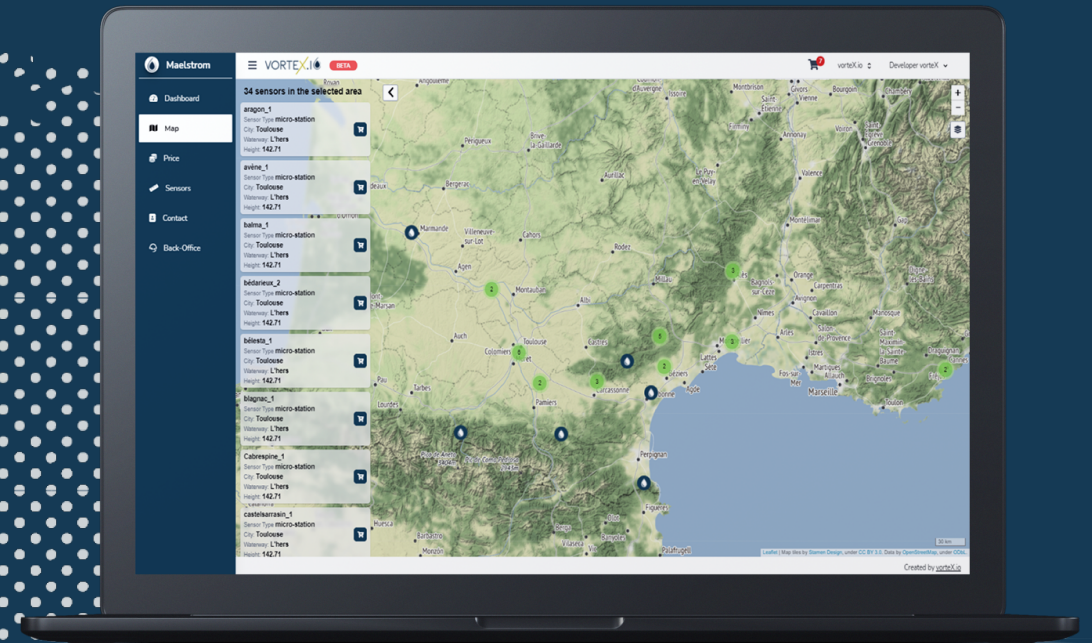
Maelstrom

Dashboard

Map

Price

Sensors

Contact

Back-Office

VORTEX.io BETA

vorteX.io

Developer vorteX

34 sensors in the selected area

aragon_1
Sensor Type micro-station
City: Toulouse
Waterway: L'hers
Height: 142.71

avène_1
Sensor Type micro-station
City: Toulouse
Waterway: L'hers
Height: 142.71

balma_1
Sensor Type micro-station
City: Toulouse
Waterway: L'hers
Height: 142.71

bédarieux_2
Sensor Type micro-station
City: Toulouse
Waterway: L'hers
Height: 142.71

bélesta_1
Sensor Type micro-station
City: Toulouse
Waterway: L'hers
Height: 142.71

blagnac_1
Sensor Type micro-station
City: Toulouse
Waterway: L'hers
Height: 142.71

Cabrespine_1
Sensor Type micro-station
City: Toulouse
Waterway: L'hers
Height: 142.71

castelsarrasin_1
Sensor Type micro-station
City: Toulouse
Waterway: L'hers
Height: 142.71

Leaflet | Map tiles by Stamen Design, under CC BY 3.0. Data by OpenStreetMap, under ODbL.

Created by vorteX.io